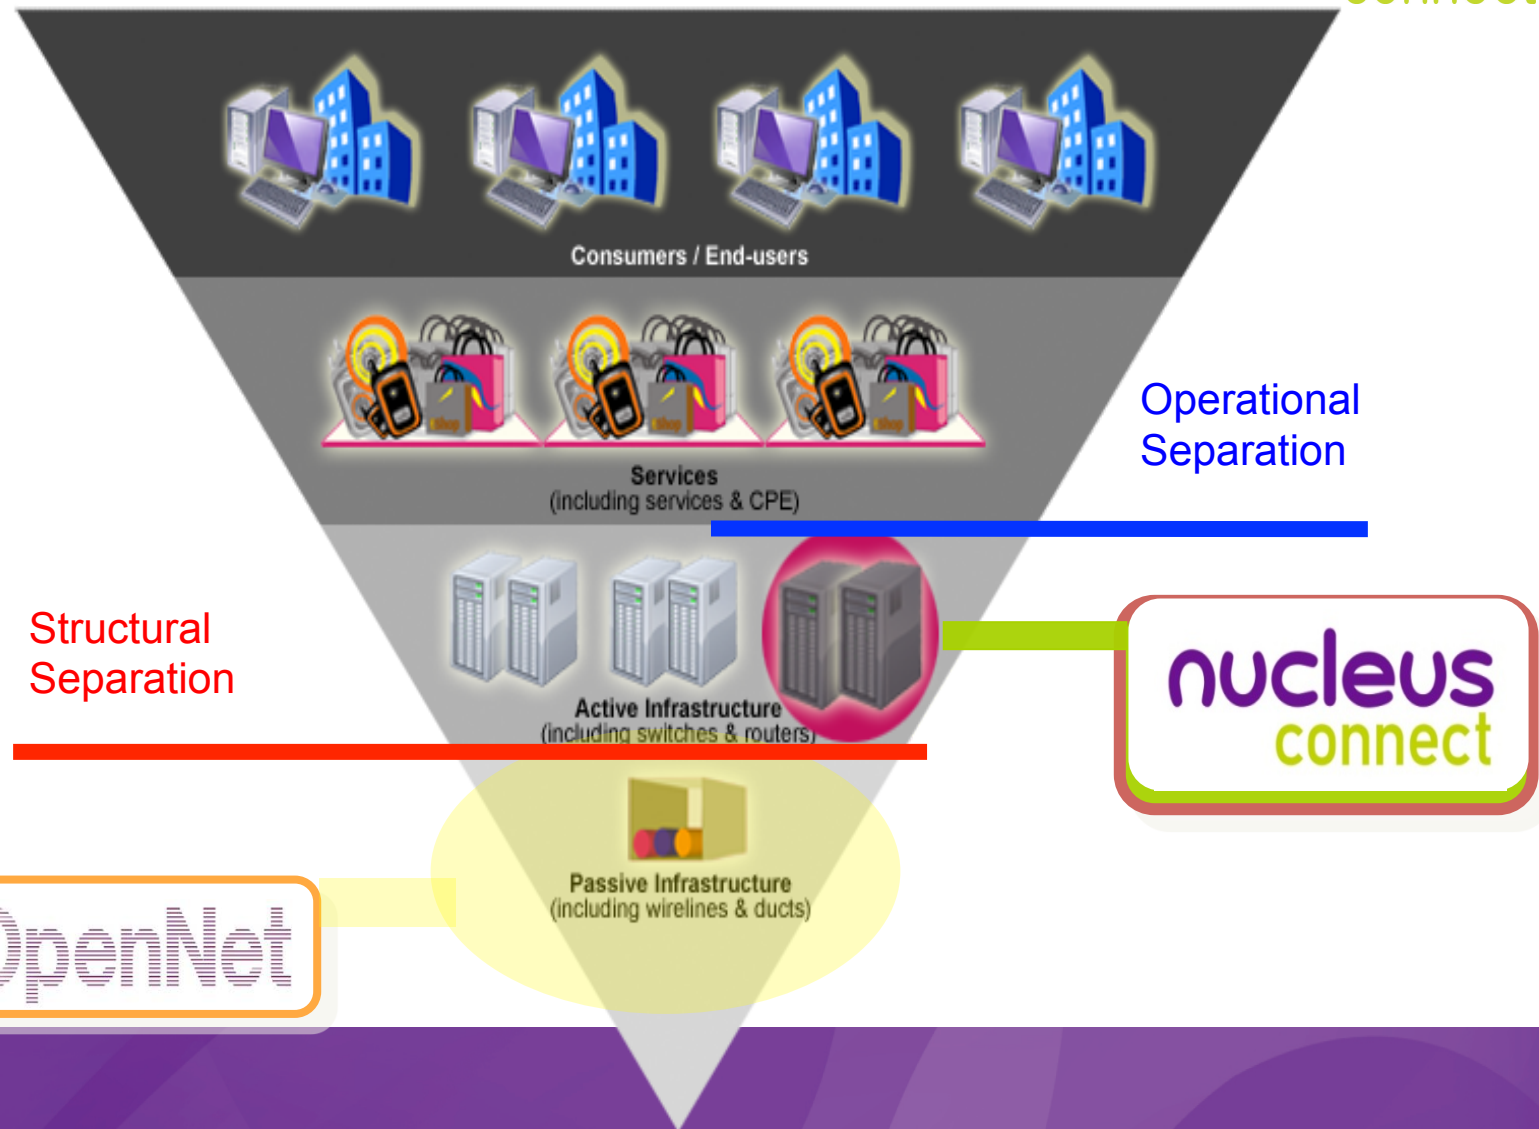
Consumers / End-users

Services
(including services & CPE)

Operational Separation

Structural Separation

Active Infrastructure
(including switches & routers)

nucleus connect

Passive Infrastructure
(including wirelines & ducts)

OpenNet